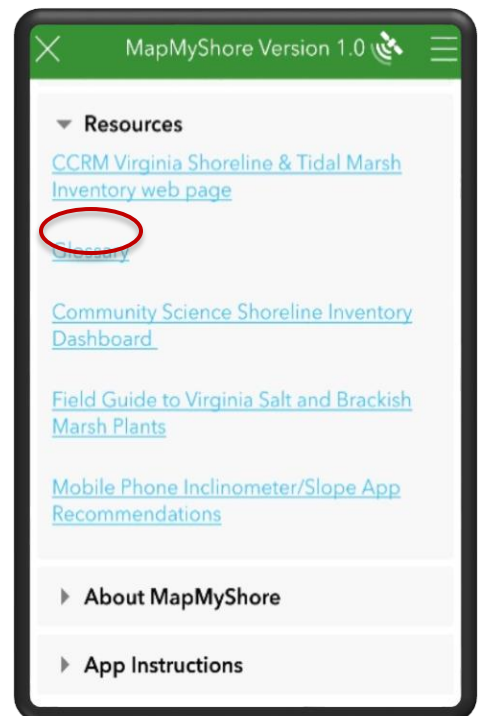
MapMyShore Version 1.0

Resources

CCRM Virginia Shoreline & Tidal Marsh Inventory web page

Glossary

Community Science Shoreline Inventory Dashboard

Field Guide to Virginia Salt and Brackish Marsh Plants

Mobile Phone Inclinometer/Slope App Recommendations

About MapMyShore

App Instructions